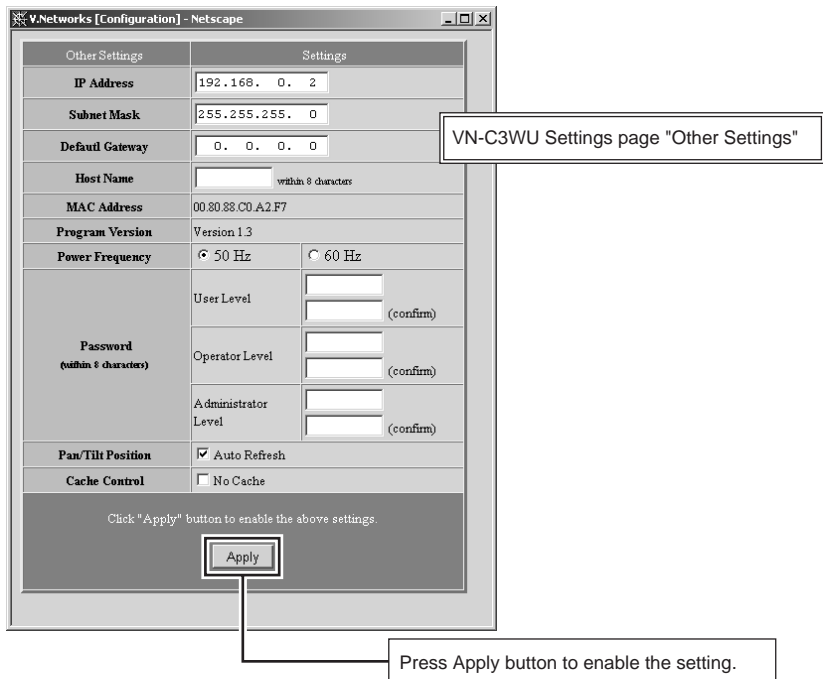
V.Networks [Configuration] - Netscape

| Other Settings | Settings | |
|---|---|---|
| IP Address | 192.168. 0. 2 | |
| Subnet Mask | 255.255.255. 0 | |
| Defaul Gateway | 0. 0. 0. 0 | |
| Host Name | within 8 characters | |
| MAC Address | 00.80.88.C0.A2.F7 | |
| Program Version | Version 1.3 | |
| Power Frequency | 50 Hz | 60 Hz |
| Password (within 8 characters) | User Level | (confirm) |
| | Operator Level | (confirm) |
| | Administrator Level | (confirm) |
| Pan/Tilt Position | Auto Refresh | |
| Cache Control | No Cache | |

Click "Apply" button to enable the above settings.

Apply

VN-C3WU Settings page "Other Settings"

Press Apply button to enable the setting.